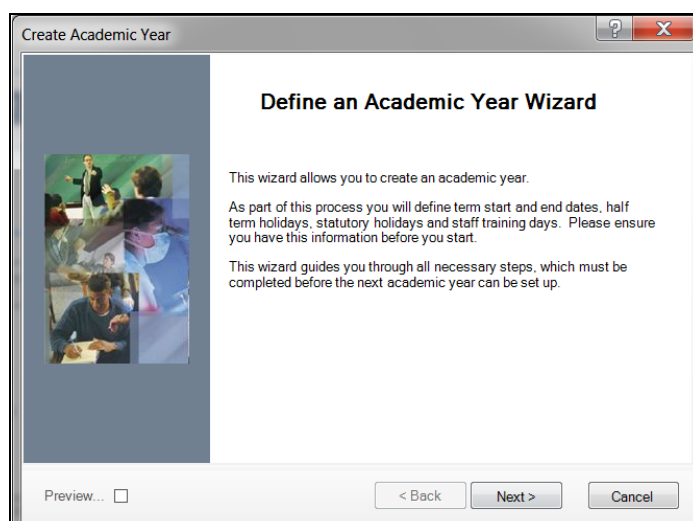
Create Academic Year

?

X

Define an Academic Year Wizard

This wizard allows you to create an academic year.

As part of this process you will define term start and end dates, half term holidays, statutory holidays and staff training days. Please ensure you have this information before you start.

This wizard guides you through all necessary steps, which must be completed before the next academic year can be set up.

Preview...

< Back

Next >

Cancel